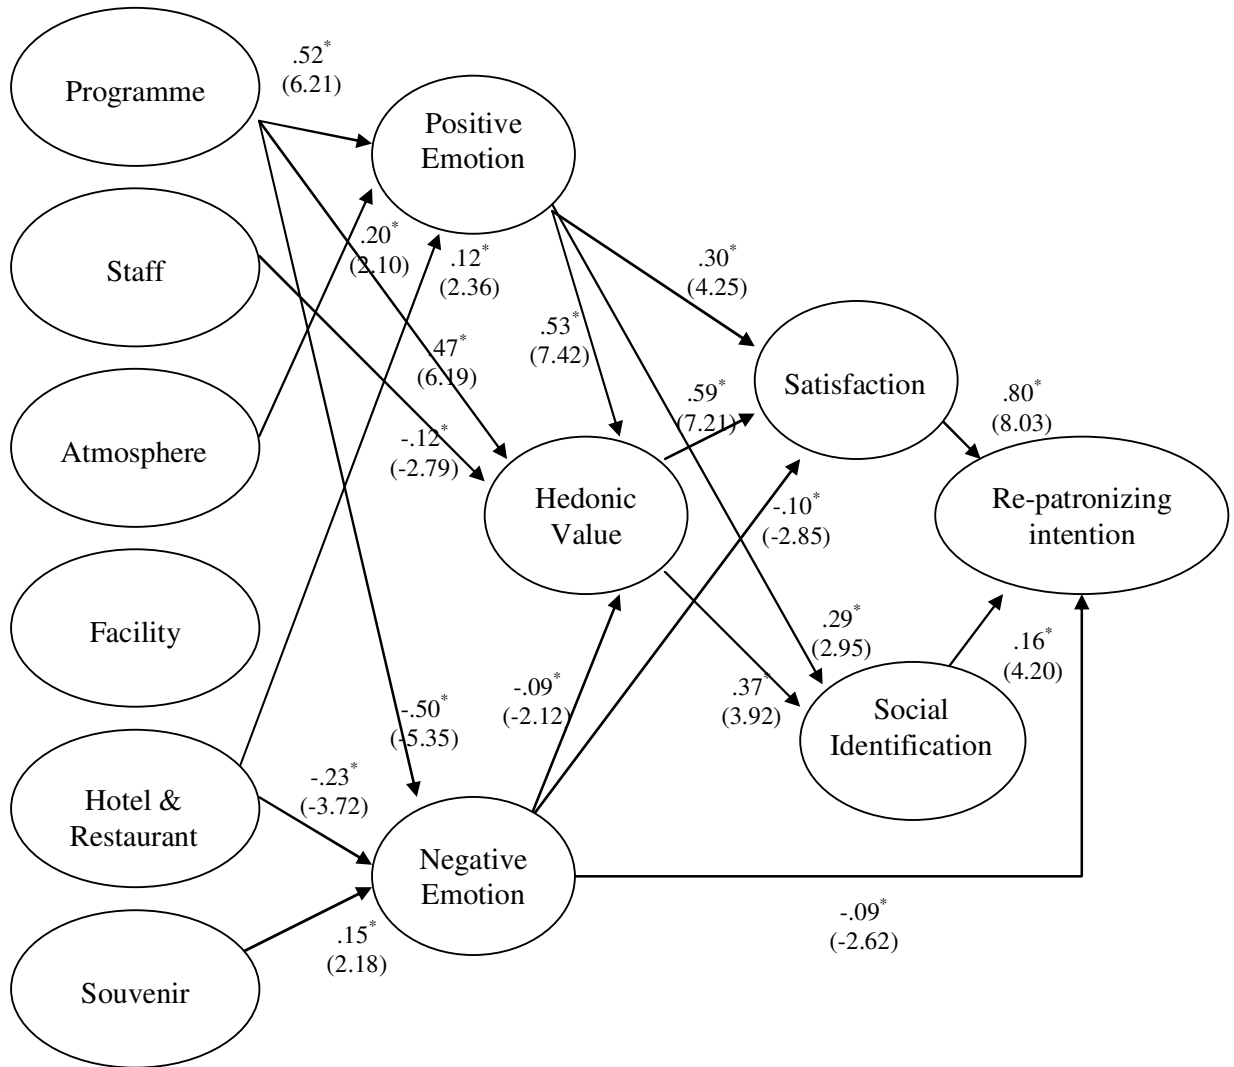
Programme

$.52^{*}$ (6.21)

Positive Emotion

Staff

Atmosphere

Facility

Hotel & Restaurant

Souvenir

$.20^{*}$ (2.10)

$.12^{*}$ (2.36)

$.47^{*}$ (6.19)

$-.12^{*}$ (-2.79)

$.53^{*}$ (7.42)

$.30^{*}$ (4.25)

Satisfaction

$.59^{*}$ (7.21)

Hedonic Value

$.80^{*}$ (8.03)

Re-patronizing intention

$-.10^{*}$ (-2.85)

$.29^{*}$ (2.95)

$.16^{*}$ (4.20)

$.37^{*}$ (3.92)

Social Identification

$-.09^{*}$ (-2.12)

$-.50^{*}$ (-5.35)

$-.23^{*}$ (-3.72)

Negative Emotion

$.15^{*}$ (2.18)

$-.09^{*}$ (-2.62)